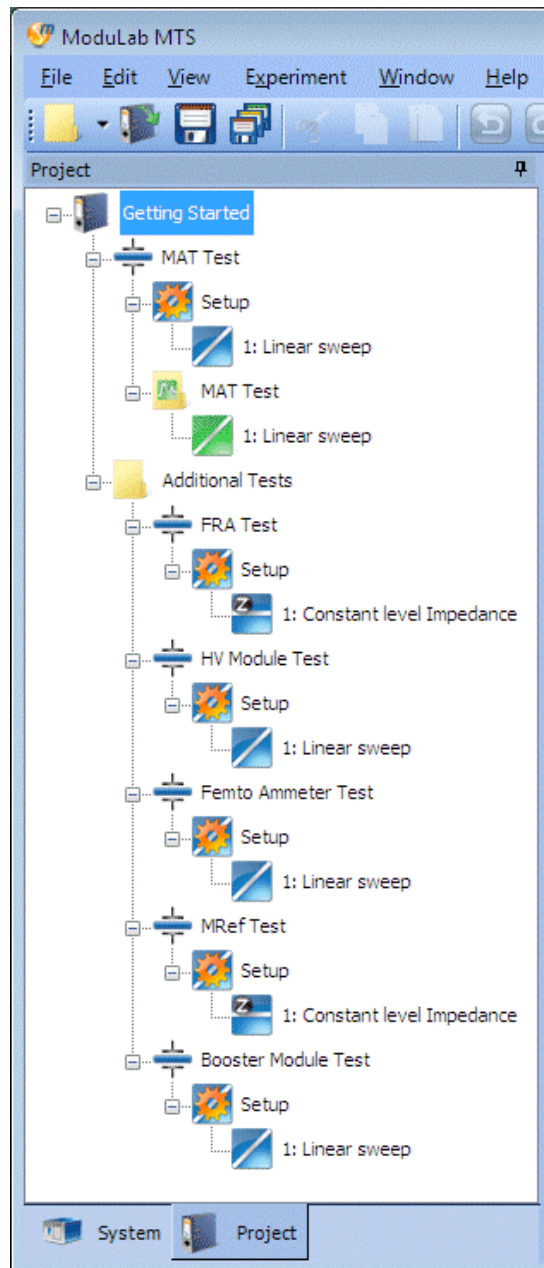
ModuLab MTS

File Edit View Experiment Window Help

Project

Getting Started
MAT Test
Setup
1: Linear sweep
MAT Test
1: Linear sweep
Additional Tests
FRA Test
Setup
1: Constant level Impedance
HV Module Test
Setup
1: Linear sweep
Femto Ammeter Test
Setup
1: Linear sweep
MRef Test
Setup
1: Constant level Impedance
Booster Module Test
Setup
1: Linear sweep

System Project